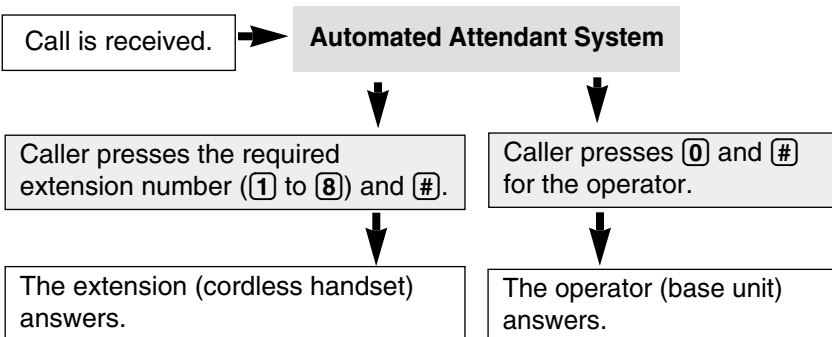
Call is received.

Automated Attendant System

Caller presses the required extension number (1 to 8) and #.

Caller presses 0 and # for the operator.

The extension (cordless handset) answers.

The operator (base unit) answers.